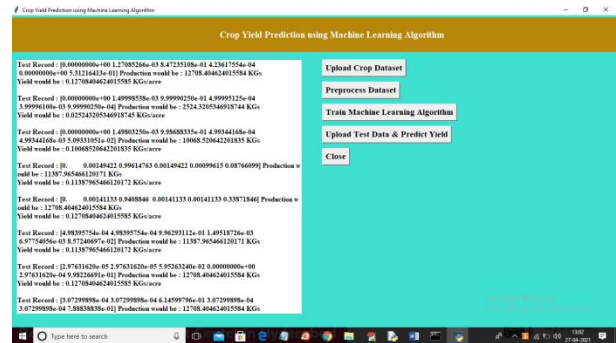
Crop Yield Prediction using Machine Learning Algorithm

Crop Yield Prediction using Machine Learning Algorithm

Test Record : [0.00000000e+00 1.27085266e-03 8.47235108e-01 4.23617554e-04 0.00000000e+00 5.31216413e-01] Production would be : 12708.404624015584 KGs
Yield would be : 0.12708404624015585 KGs/acre

Test Record : [0.00000000e+00 1.49998558e-03 9.99990250e-01 4.99995125e-04 3.99996100e-03 9.99990250e-04] Production would be : 2524.3205346918744 KGs
Yield would be : 0.025243205346918745 KGs/acre

Test Record : [0.00000000e+00 1.49803250e-03 9.98688335e-01 4.99344168e-04 4.99344168e-03 5.09331051e-02] Production would be : 10068.520642201835 KGs
Yield would be : 0.10068520642201835 KGs/acre

Test Record : [0. 0.00149422 0.99614763 0.00149422 0.00099615 0.08766099] Production would be : 11387.965466120171 KGs
Yield would be : 0.11387965466120172 KGs/acre

Test Record : [0. 0.00141133 0.9408846 0.00141133 0.00141133 0.33871846] Production would be : 12708.404624015584 KGs
Yield would be : 0.12708404624015585 KGs/acre

Test Record : [4.98395754e-04 4.98395754e-04 9.96293112e-01 1.49518726e-03 6.97754056e-03 8.57240697e-02] Production would be : 11387.965466120171 KGs
Yield would be : 0.11387965466120172 KGs/acre

Test Record : [2.97631620e-05 2.97631620e-05 5.95263240e-02 0.00000000e+00 2.97631620e-04 9.98226691e-01] Production would be : 12708.404624015584 KGs
Yield would be : 0.12708404624015585 KGs/acre

Test Record : [3.07299898e-04 3.07299898e-04 6.14599796e-01 3.07299898e-04 3.07299898e-04 7.88838838e-01] Production would be : 12708.404624015584 KGs

Upload Crop Dataset

Preprocess Dataset

Train Machine Learning Algorithm

Upload Test Data & Predict Yield

Close

Type here to search

13:02
27-04-2021